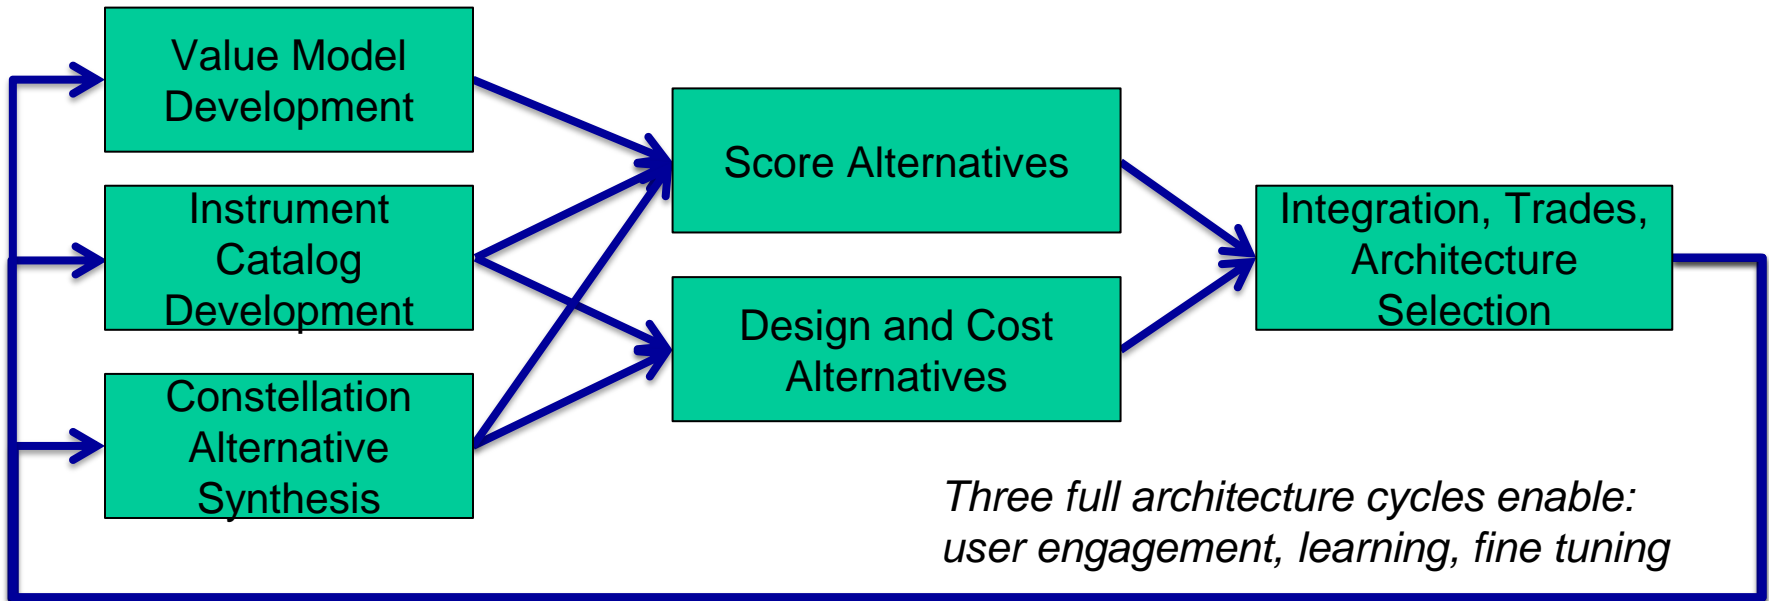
Value Model Development

Instrument Catalog Development

Constellation Alternative Synthesis

Score Alternatives

Design and Cost Alternatives

Integration, Trades, Architecture Selection

*Three full architecture cycles enable: user engagement, learning, fine tuning*